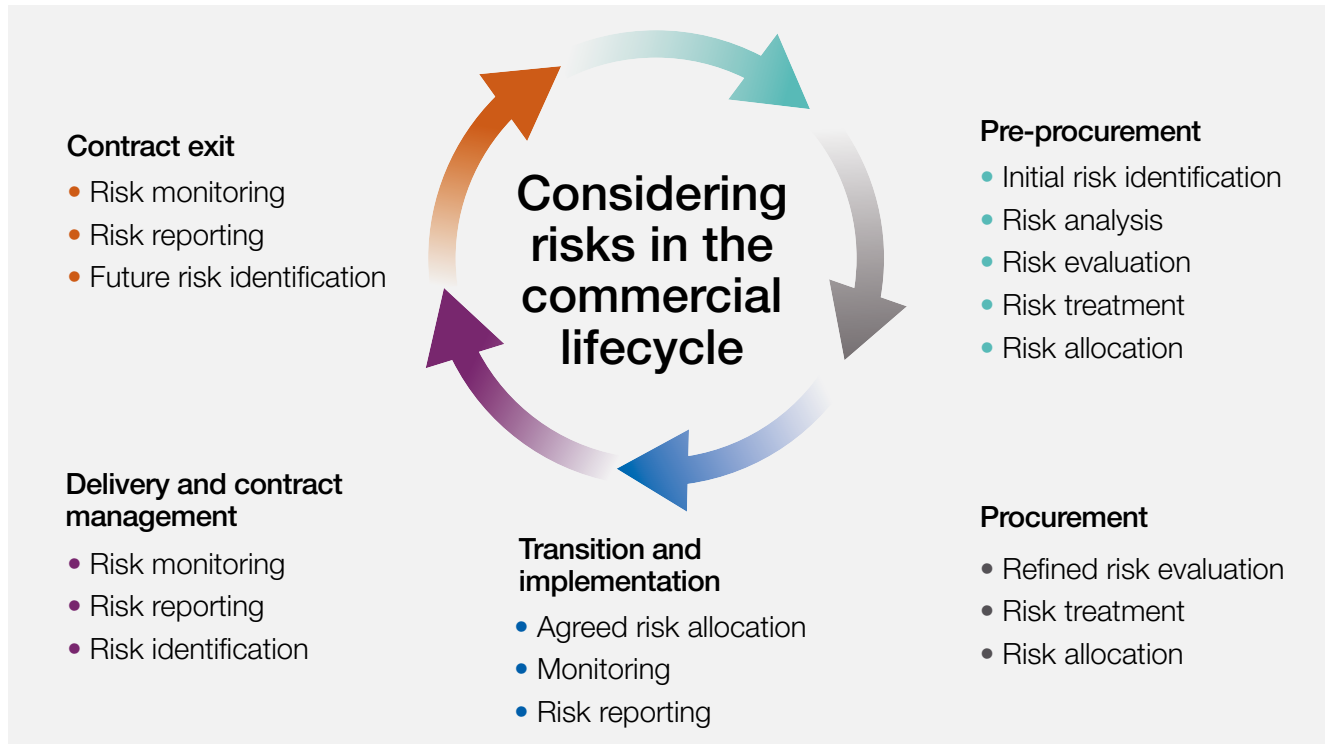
Considering risks in the commercial lifecycle

Pre-procurement
- Initial risk identification
- Risk analysis
- Risk evaluation
- Risk treatment
- Risk allocation

Procurement
- Refined risk evaluation
- Risk treatment
- Risk allocation

Transition and implementation
- Agreed risk allocation
- Monitoring
- Risk reporting

Delivery and contract management
- Risk monitoring
- Risk reporting
- Risk identification

Contract exit
- Risk monitoring
- Risk reporting
- Future risk identification